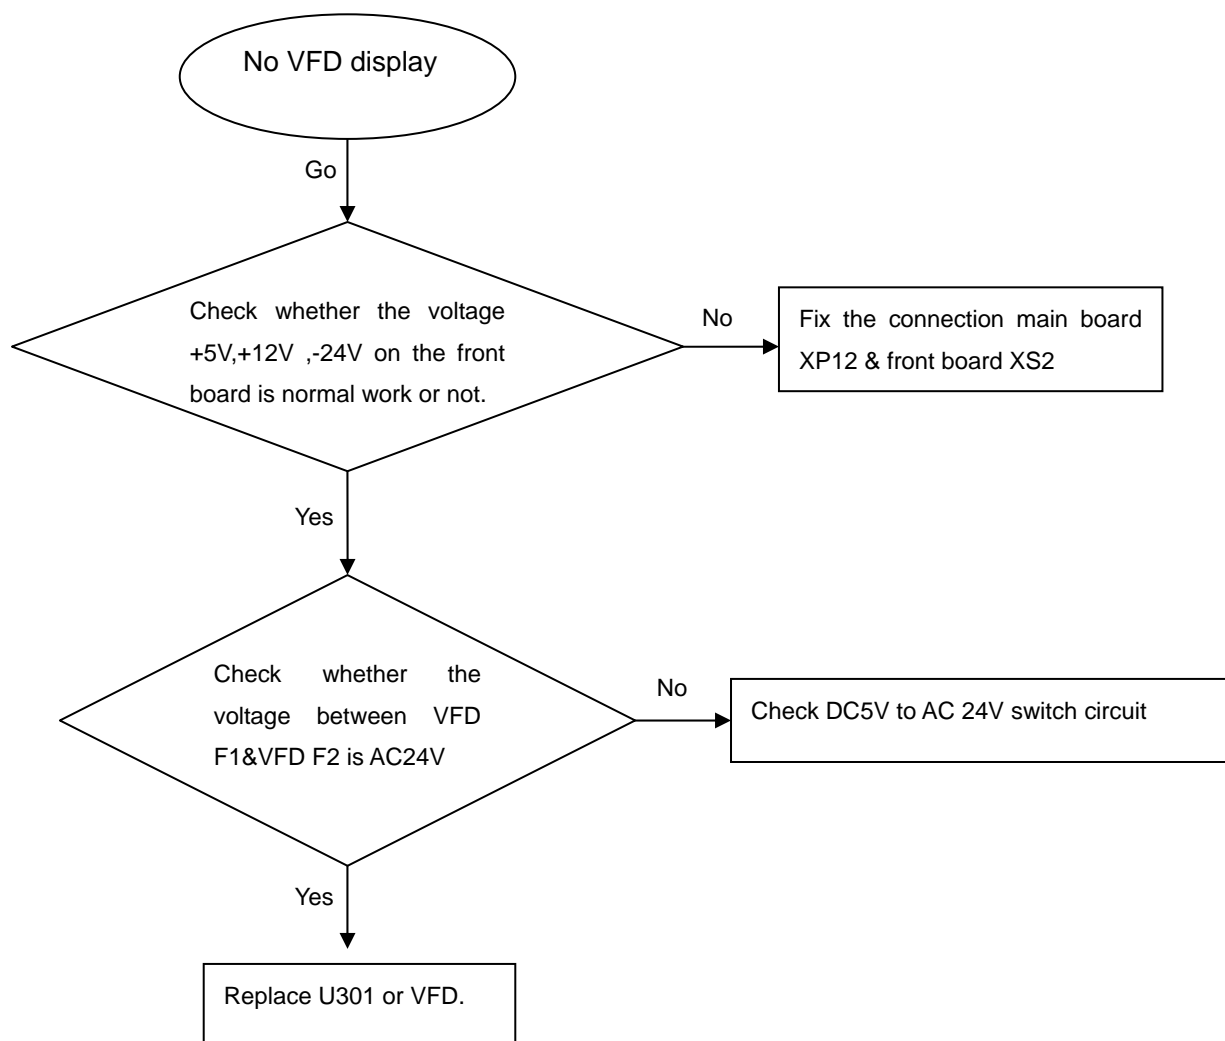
No VFD display

Go

Check whether the voltage +5V,+12V ,-24V on the front board is normal work or not.

No

Fix the connection main board XP12 & front board XS2

Yes

Check whether the voltage between VFD F1&VFD F2 is AC24V

No

Check DC5V to AC 24V switch circuit

Yes

Replace U301 or VFD.